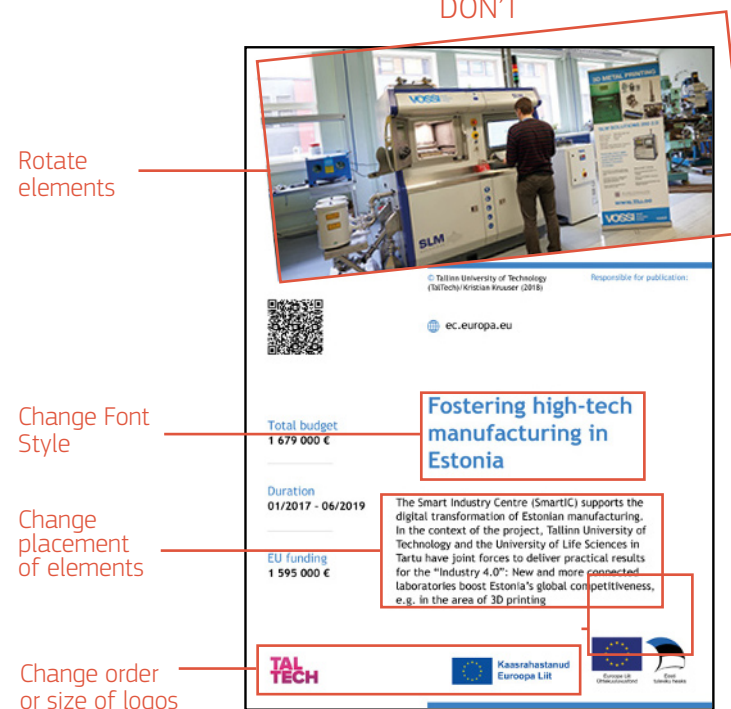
DON'T

Rotate elements

Change Font Style

Change placement of elements

Change order or size of logos

3D METAL PRINTING

VOSSI

SLM

© Tallinn University of Technology (TalTech)/Kristian Kruuser (2018)

Responsible for publication:

ec.europa.eu

Total budget
1 679 000 €

Duration
01/2017 - 06/2019

EU funding
1 595 000 €

Fostering high-tech manufacturing in Estonia

The Smart Industry Centre (SmartIC) supports the digital transformation of Estonian manufacturing. In the context of the project, Tallinn University of Technology and the University of Life Sciences in Tartu have joint forces to deliver practical results for the "Industry 4.0": New and more connected laboratories boost Estonia's global competitiveness, e.g. in the area of 3D printing

TAL TECH

Kaasrahastanud Euroopa Liit

Euroopa Liit

Eesti tuleviku heaks